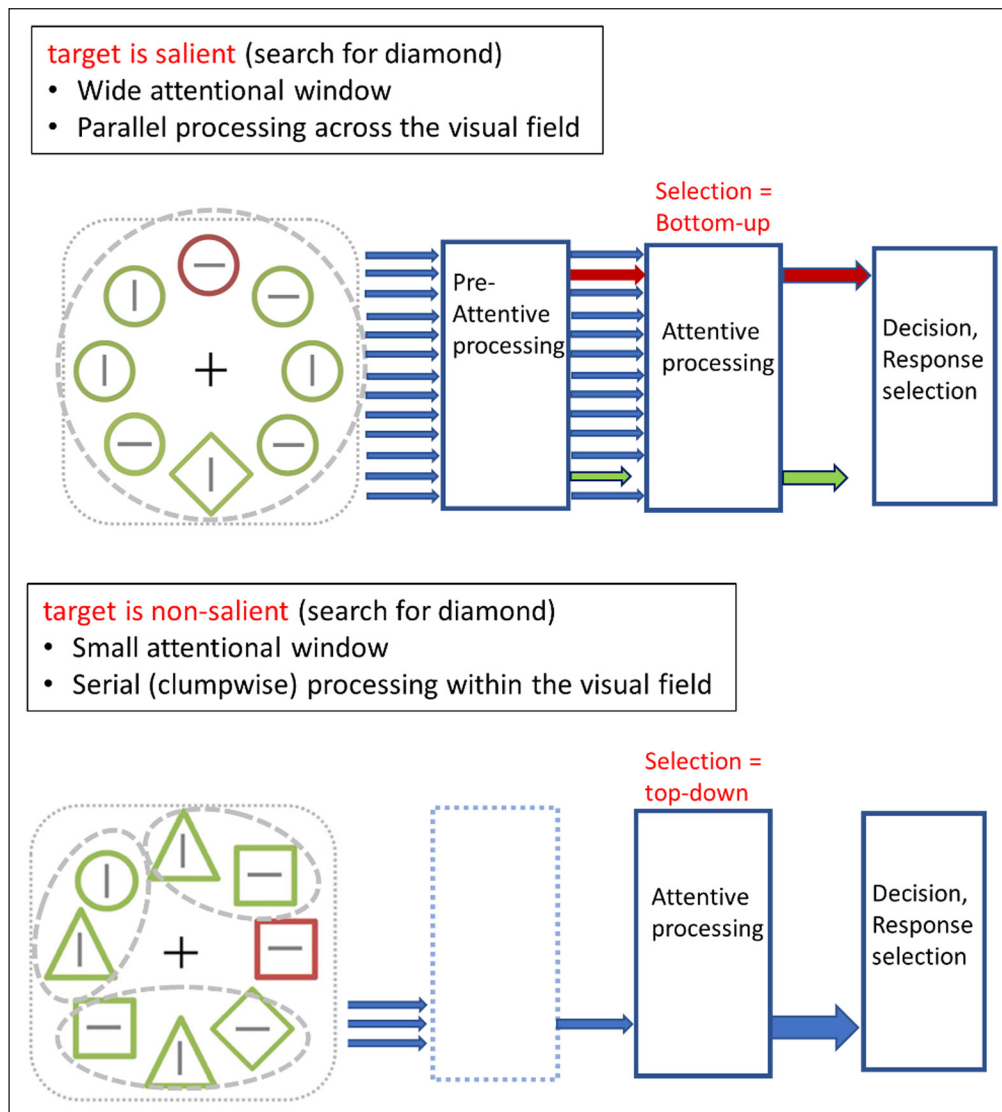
target is salient (search for diamond)
• Wide attentional window
• Parallel processing across the visual field

Selection = Bottom-up

+

Pre-Attentive processing

Attentive processing

Decision, Response selection

target is non-salient (search for diamond)
• Small attentional window
• Serial (clumpwise) processing within the visual field

Selection = top-down

+

Attentive processing

Decision, Response selection